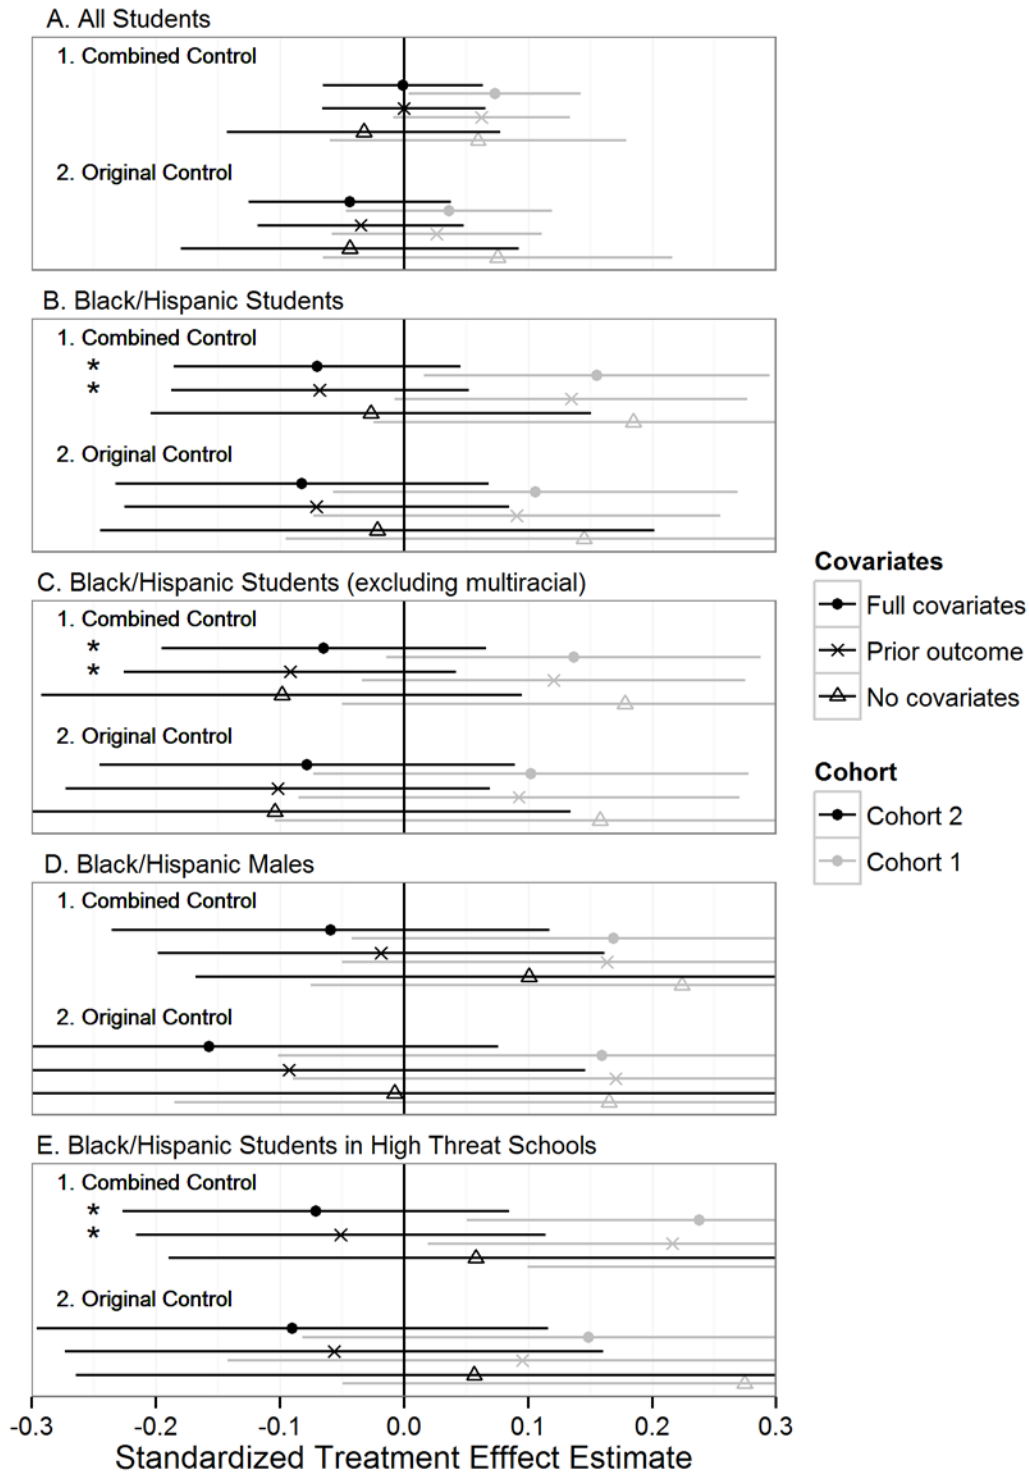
A. All Students

1. Combined Control

2. Original Control

B. Black/Hispanic Students

1. Combined Control

*

*

2. Original Control

C. Black/Hispanic Students (excluding multiracial)

1. Combined Control

*

*

2. Original Control

D. Black/Hispanic Males

1. Combined Control

2. Original Control

E. Black/Hispanic Students in High Threat Schools

1. Combined Control

*

*

2. Original Control

-0.3 -0.2 -0.1 0.0 0.1 0.2 0.3

Standardized Treatment Efffect Estimate

Covariates

Full covariates

Prior outcome

No covariates

Cohort

Cohort 2

Cohort 1